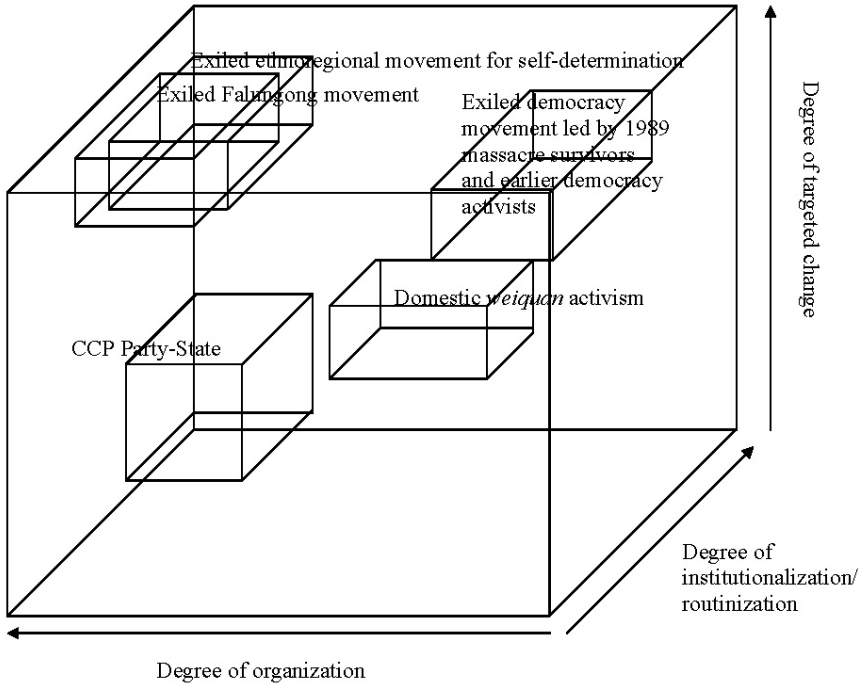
Exiled ethnoregional movement for self-determination

Exiled Falungong movement

Exiled democracy movement led by 1989 massacre survivors and earlier democracy activists

Degree of targeted change

Domestic *weiquan* activism

CCP Party-State

Degree of institutionalization/ routinization

Degree of organization